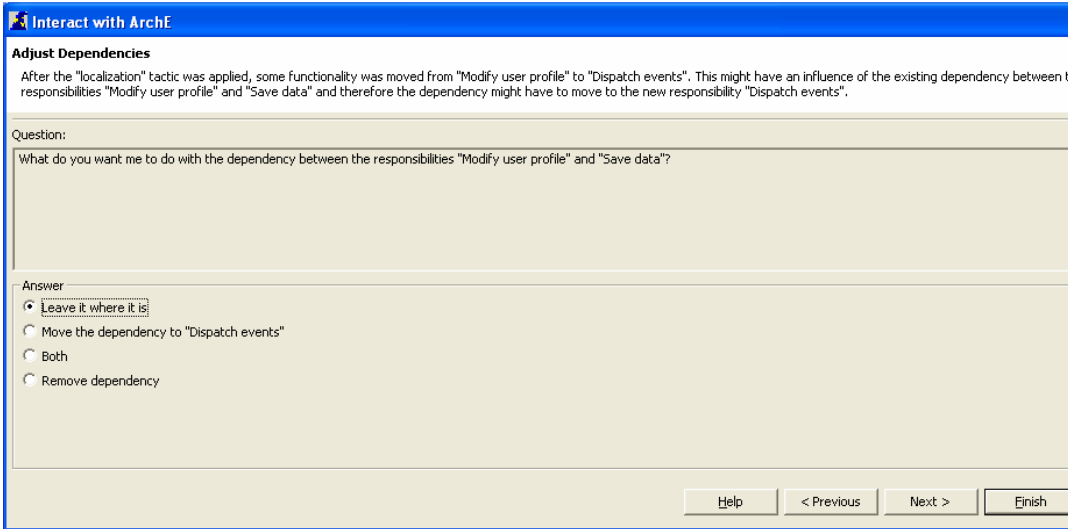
Interact with ArchE

Adjust Dependencies

After the "localization" tactic was applied, some functionality was moved from "Modify user profile" to "Dispatch events". This might have an influence of the existing dependency between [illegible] responsibilities "Modify user profile" and "Save data" and therefore the dependency might have to move to the new responsibility "Dispatch events".

Question:

What do you want me to do with the dependency between the responsibilities "Modify user profile" and "Save data"?

Answer

Leave it where it is

Move the dependency to "Dispatch events"

Both

Remove dependency

Help

< Previous

Next >

Finish